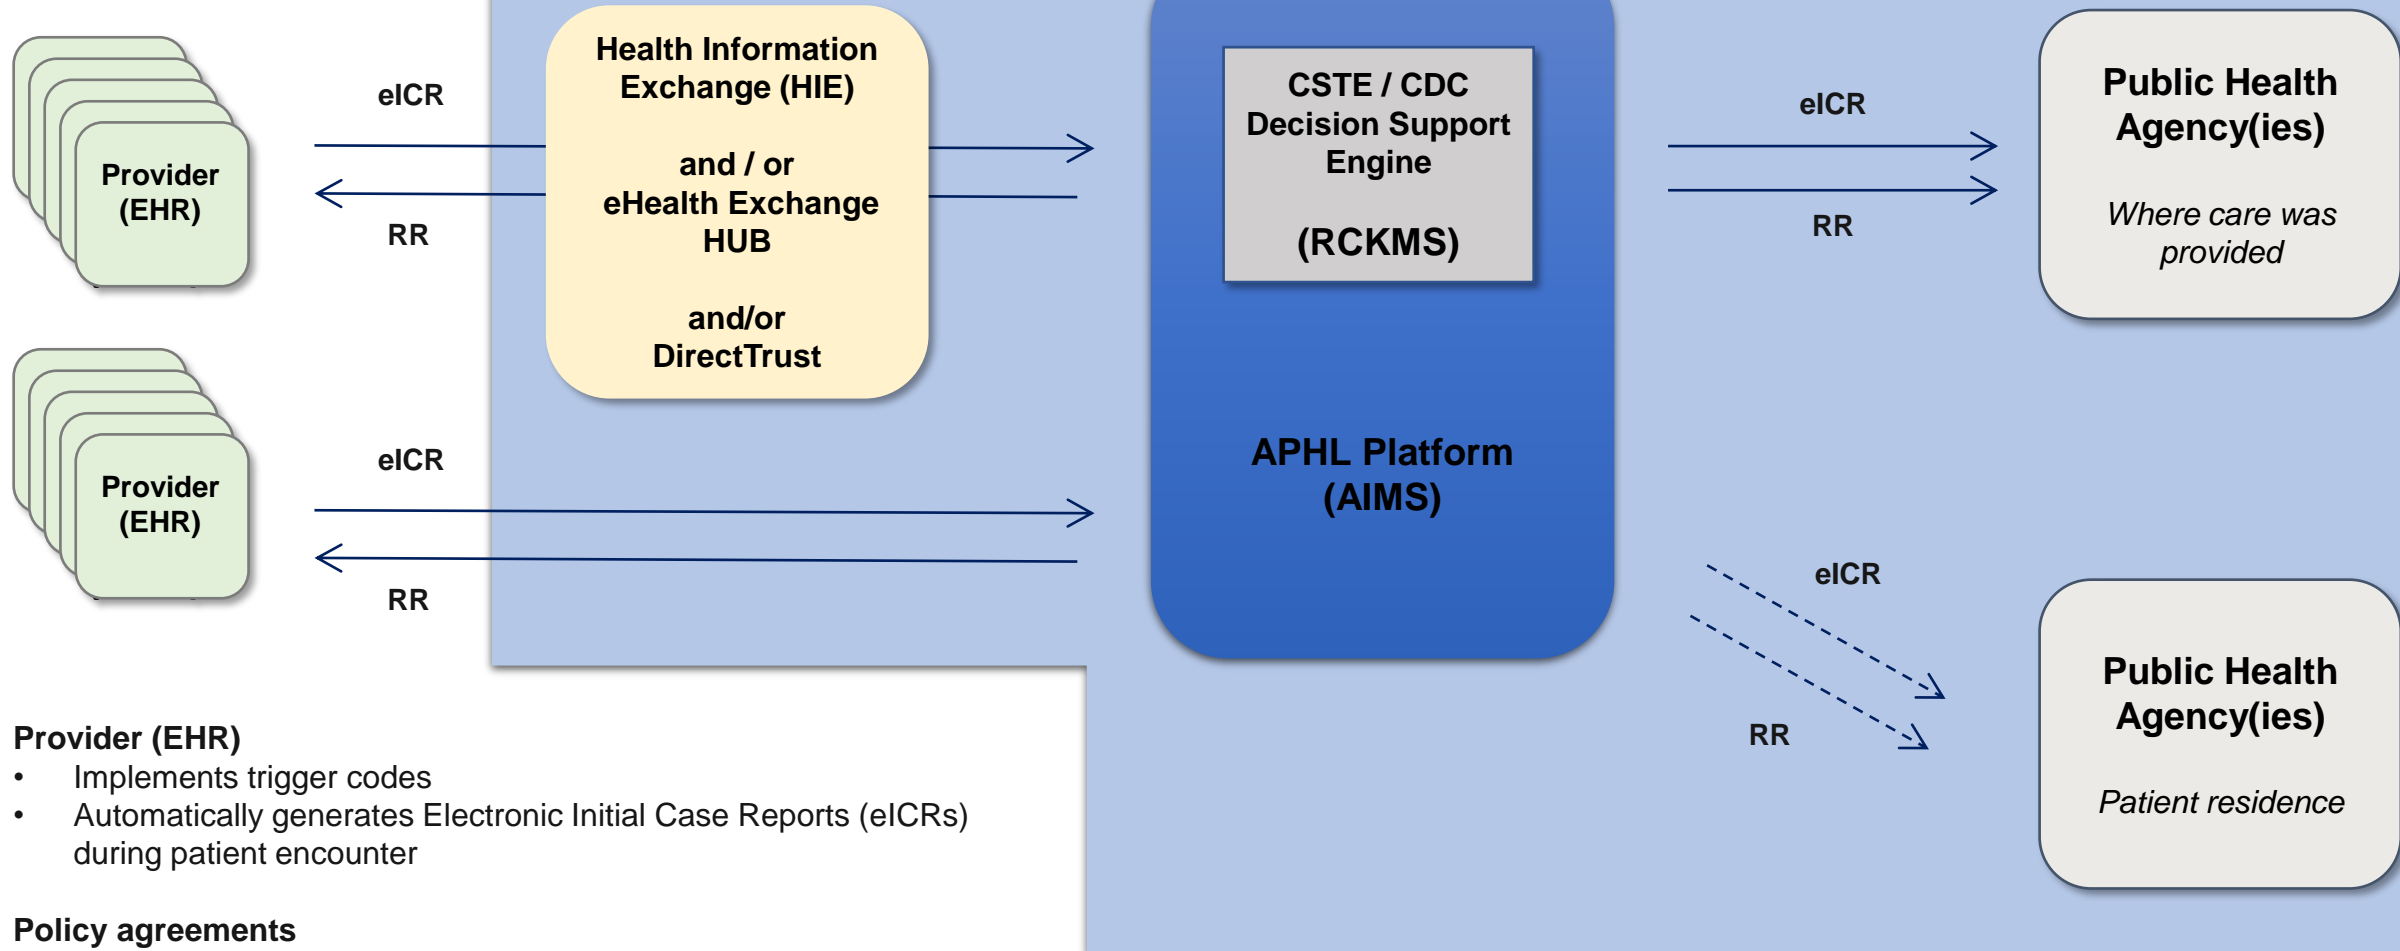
Provider (EHR)

eICR

RR

Health Information Exchange (HIE)

and / or
eHealth Exchange HUB

and/or
DirectTrust

CSTE / CDC Decision Support Engine

(RCKMS)

APHL Platform (AIMS)

eICR

RR

Public Health Agency(ies)

Where care was provided

Provider (EHR)

eICR

RR

eICR

RR

Public Health Agency(ies)

Patient residence

Provider (EHR)
• Implements trigger codes
• Automatically generates Electronic Initial Case Reports (eICRs) during patient encounter

Policy agreements